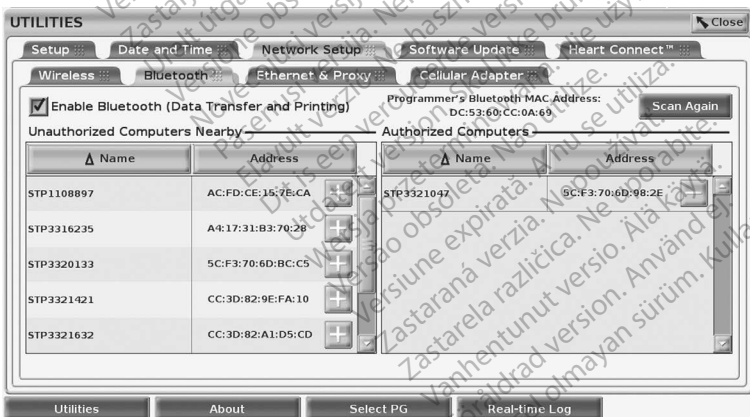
UTILITIES

Close

Setup

Date and Time

Network Setup

Software Update

Heart Connect™

Wireless

Bluetooth

Ethernet & Proxy

Cellular Adapter

Enable Bluetooth (Data Transfer and Printing)

Programmer's Bluetooth MAC Address: DC:53:60:CC:0A:69

Scan Again

Unauthorized Computers Nearby

| Name | Address |
|---|---|
| STP1108897 | AC:FD:CE:15:7E:CA |
| STP3316235 | A4:17:31:B3:70:28 |
| STP3320133 | 5C:F3:70:6D:BC:C5 |
| STP3321421 | CC:3D:82:9E:FA:10 |
| STP3321632 | CC:3D:82:A1:D5:CD |

Authorized Computers

| Name | Address |
|---|---|
| STP3321047 | 5C:F3:70:6D:98:2E |

Utilities

About

Select PG

Real-time Log